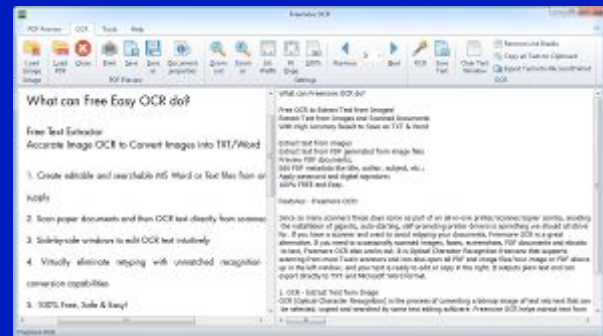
Freemore OCR

PDF Preview | OCR | Tools | Help

Load Image | Load PDF | Close | Print | Save | Save all | Document properties | Zoom out | Zoom in | Fit Width | Fit Page | 100% | Previous | Next | OCR | Save Txt | Clear Text Window

Remove Line Breaks
Copy all Text to Clipboard
Export Text to Ms Word/Notepad

Image | PDF Preview | Settings | OCR

What can Free Easy OCR do?

Free Text Extractor
Accurate Image OCR to Convert Images into TXT/Word

1. Create editable and searchable MS Word or Text files from or

scans

2. Scan paper documents and then OCR text directly from scanner

3. Side-by-side windows to edit OCR text intuitively

4. Virtually eliminate retyping with unmatched recognition

conversion capabilities

5. 100% Free, Safe & Easy!

What can Freemore OCR do?

Free OCR to Extract Text from Images!
Extract Text from Images and Scanned Documents
With High Accuracy Ready to Save as TXT & Word

Extract text from images
Extract text from PDF generated from image files
Preview PDF documents.
Edit PDF metadata like title, author, subject, etc.
Apply password and digital signature.
100% FREE and Easy.

Features - Freemore OCR

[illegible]

1. OCR - Extract Text from Image
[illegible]

Freemore OCR